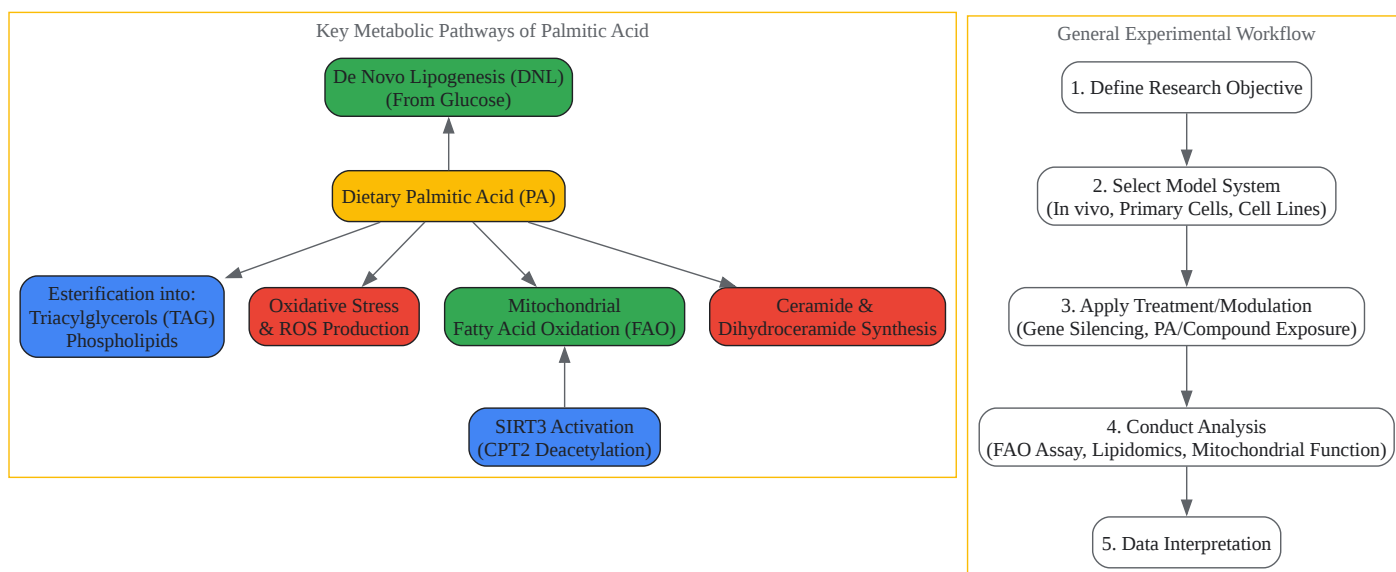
Key Metabolic Pathways of Palmitic Acid

De Novo Lipogenesis (DNL)
(From Glucose)

Dietary Palmitic Acid (PA)

Esterification into:
Triacylglycerols (TAG)
Phospholipids

Oxidative Stress
& ROS Production

Mitochondrial
Fatty Acid Oxidation (FAO)

Ceramide &
Dihydroceramide Synthesis

SIRT3 Activation
(CPT2 Deacetylation)

General Experimental Workflow

1. Define Research Objective

2. Select Model System
(In vivo, Primary Cells, Cell Lines)

3. Apply Treatment/Modulation
(Gene Silencing, PA/Compound Exposure)

4. Conduct Analysis
(FAO Assay, Lipidomics, Mitochondrial Function)

5. Data Interpretation